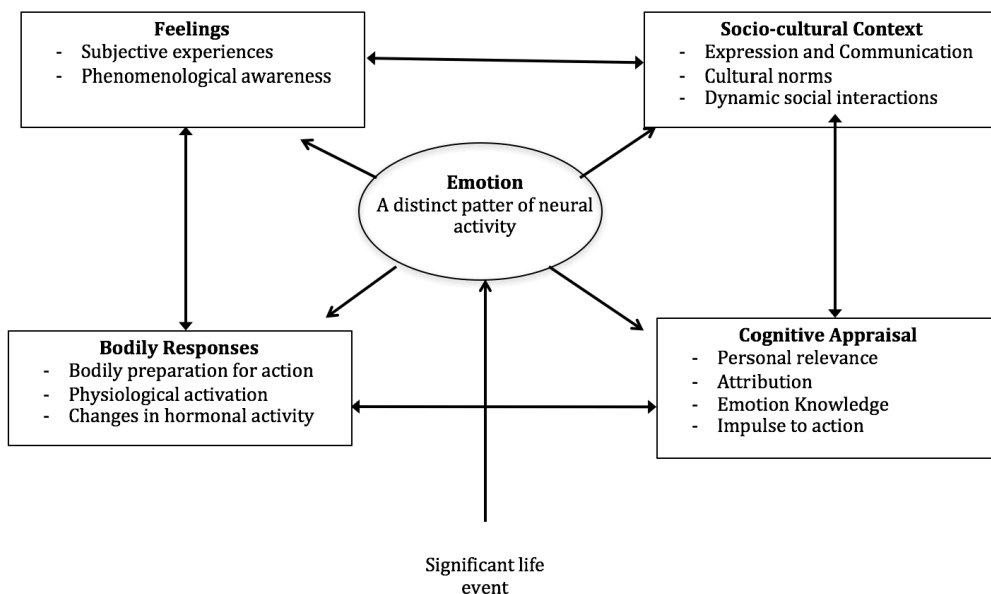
**Feelings**
- Subjective experiences
- Phenomenological awareness

**Socio-cultural Context**
- Expression and Communication
- Cultural norms
- Dynamic social interactions

**Emotion**
A distinct patter of neural activity

**Bodily Responses**
- Bodily preparation for action
- Physiological activation
- Changes in hormonal activity

**Cognitive Appraisal**
- Personal relevance
- Attribution
- Emotion Knowledge
- Impulse to action

Significant life event